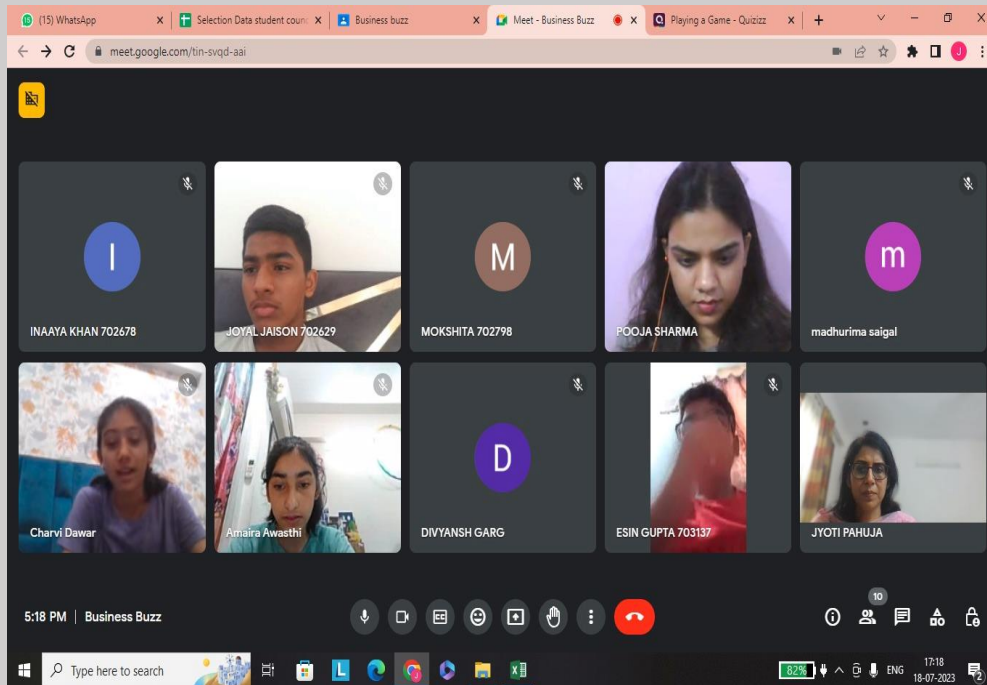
(15) WhatsApp
Selection Data student counc
Business buzz
Meet - Business Buzz
Playing a Game - Quizizz

meet.google.com/tin-svqd-aai

I
INAAYA KHAN 702678

JOYAL JAISON 702629

M
MOKSHITA 702798

POOJA SHARMA

m
madhurima saigal

Charvi Dawar

Amaira Awasthi

D
DIVYANSH GARG

ESIN GUPTA 703137

JYOTI PAHUJA

5:18 PM | Business Buzz

10

Type here to search

82%
ENG
17:18
18-07-2023